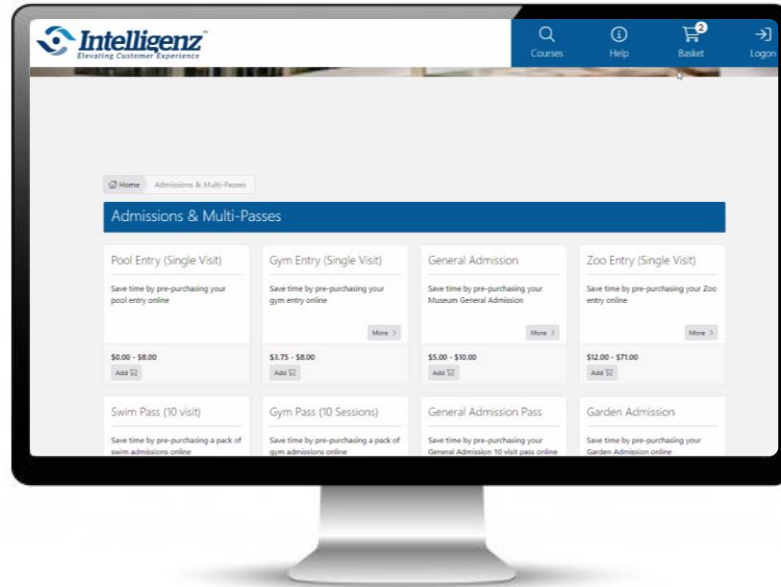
Intelligenz™
Elevating Customer Experience

Courses Help 2 Basket Logon

Home Admissions & Multi-Passes

Admissions & Multi-Passes

Pool Entry (Single Visit)
Save time by pre-purchasing your pool entry online
$0.00 - $8.00
Add

Gym Entry (Single Visit)
Save time by pre-purchasing your gym entry online
More
$3.75 - $8.00
Add

General Admission
Save time by pre-purchasing your Museum General Admission
More
$5.00 - $10.00
Add

Zoo Entry (Single Visit)
Save time by pre-purchasing your Zoo entry online
More
$12.00 - $71.00
Add

Swim Pass (10 visit)
Save time by pre-purchasing a pack of swim admissions online

Gym Pass (10 Sessions)
Save time by pre-purchasing a pack of gym admissions online

General Admission Pass
Save time by pre-purchasing your General Admission 10 visit pass online

Garden Admission
Save time by pre-purchasing your Garden Admission online